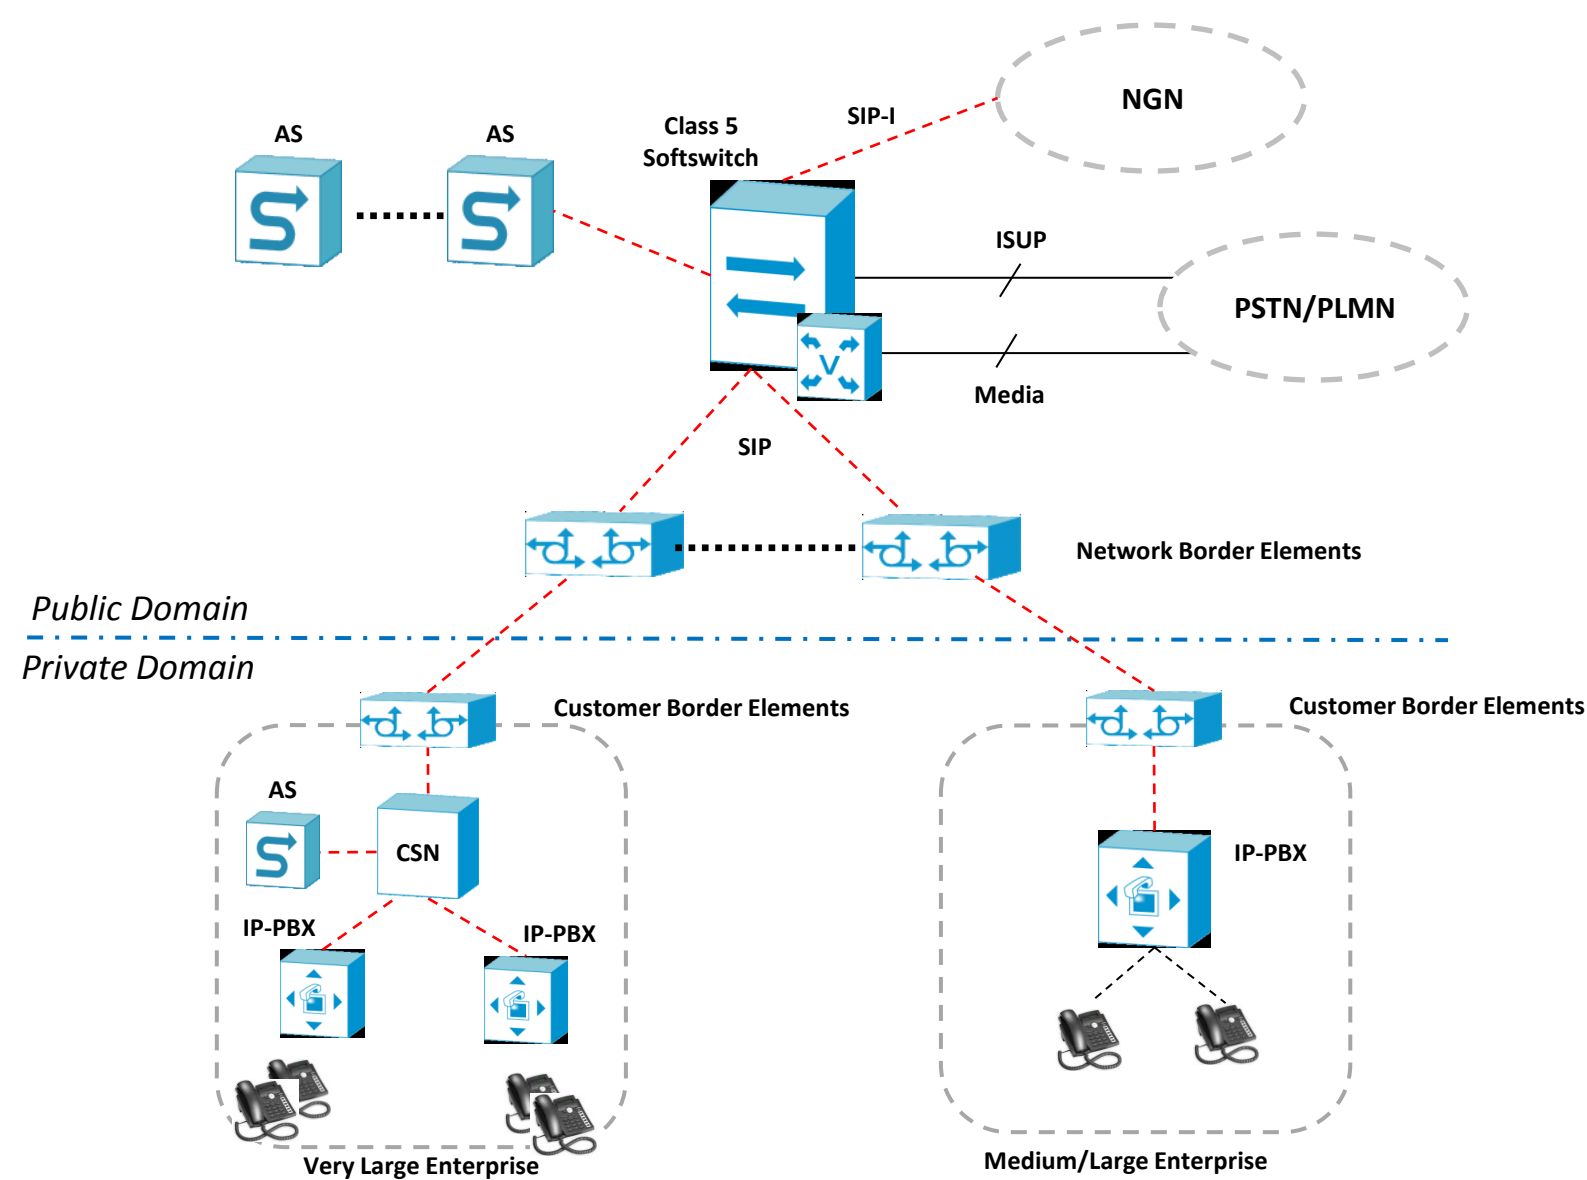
AS

AS

Class 5 Softswitch

SIP-I

NGN

ISUP

PSTN/PLMN

Media

SIP

Network Border Elements

Public Domain

Private Domain

Customer Border Elements

Customer Border Elements

AS

CSN

IP-PBX

IP-PBX

IP-PBX

Very Large Enterprise

Medium/Large Enterprise